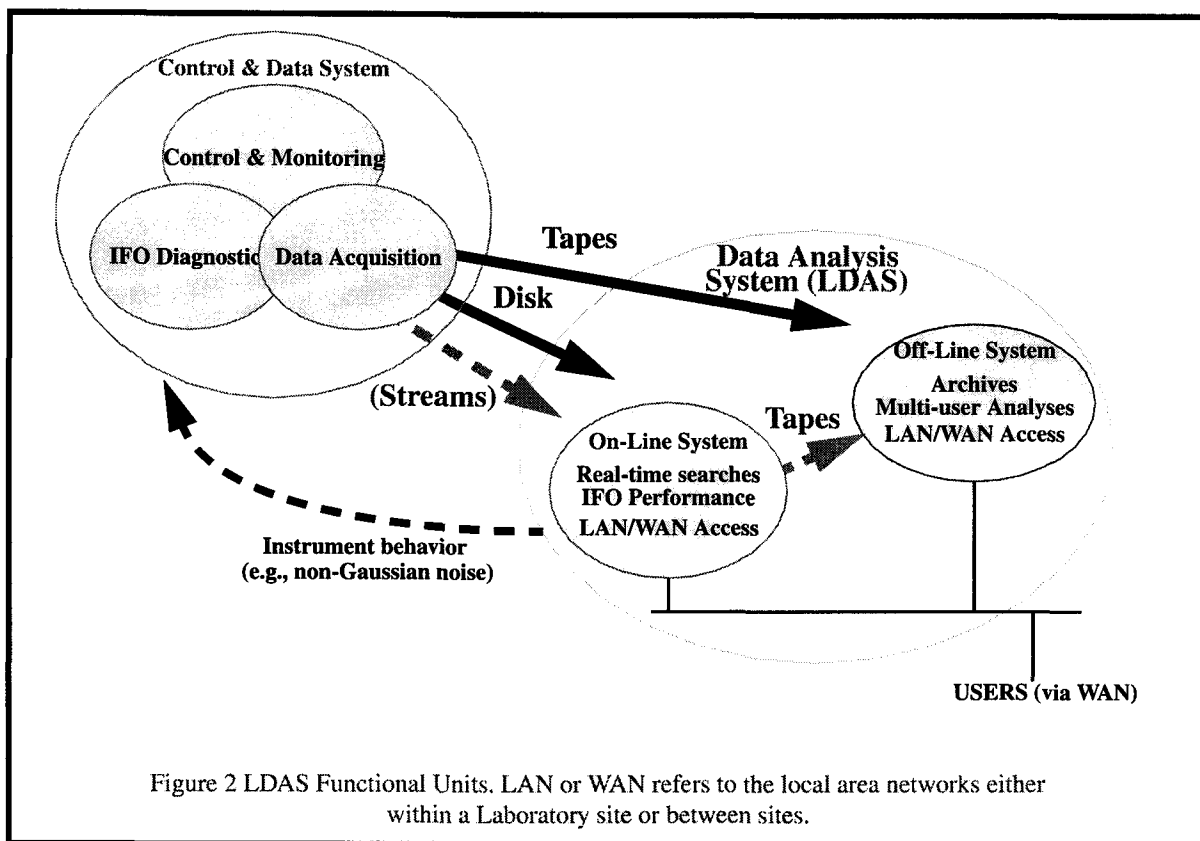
Control & Data System

Control & Monitoring

IFO Diagnostic

Data Acquisition

Tapes

Data Analysis System (LDAS)

Disk

(Streams)

Off-Line System
Archives
Multi-user Analyses
LAN/WAN Access

Tapes

On-Line System
Real-time searches
IFO Performance
LAN/WAN Access

Instrument behavior
(e.g., non-Gaussian noise)

USERS (via WAN)

Figure 2 LDAS Functional Units. LAN or WAN refers to the local area networks either within a Laboratory site or between sites.